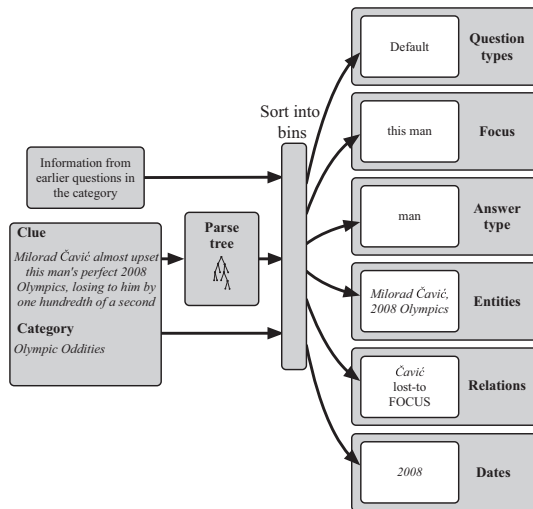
Information from earlier questions in the category

Clue

Milorad Čavić almost upset this man's perfect 2008 Olympics, losing to him by one hundredth of a second

Category

Olympic Oddities

Parse tree

Sort into bins

Default

Question types

this man

Focus

man

Answer type

Milorad Čavić, 2008 Olympics

Entities

Čavić lost-to FOCUS

Relations

2008

Dates